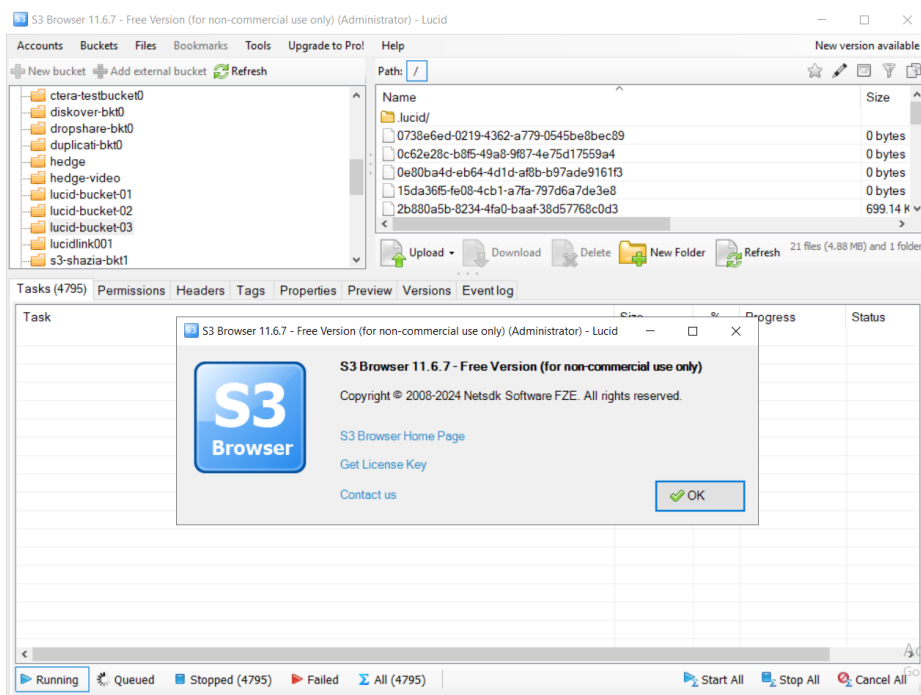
S3 S3 Browser 11.6.7 - Free Version (for non-commercial use only) (Administrator) - Lucid

Accounts Buckets Files Bookmarks Tools Upgrade to Pro! Help New version available

New bucket Add external bucket Refresh

Path: /

ctera-testbucket0
diskover-bkt0
dropshare-bkt0
duplicati-bkt0
hedge
hedge-video
lucid-bucket-01
lucid-bucket-02
lucid-bucket-03
lucidlink001
s3-shazia-bkt1

| Name | Size |
|---|---|
| .lucid/ | |
| 0738e6ed-0219-4362-a779-0545be8bec89 | 0 bytes |
| 0c62e28c-b8f5-49a8-9f87-4e75d17559a4 | 0 bytes |
| 0e80ba4d-eb64-4d1d-af8b-b97ade9161f3 | 0 bytes |
| 15da36f5-fe08-4cb1-a7fa-797d6a7de3e8 | 0 bytes |
| 2b880a5b-8234-4fa0-baaf-38d57768c0d3 | 699.14 K |

Upload Download Delete New Folder Refresh 21 files (4.88 MB) and 1 folder

Tasks (4795) Permissions Headers Tags Properties Preview Versions Eventlog

Task Size % Progress Status

S3 Browser 11.6.7 - Free Version (for non-commercial use only) (Administrator) - Lucid

S3 Browser

S3 Browser 11.6.7 - Free Version (for non-commercial use only)

Copyright © 2008-2024 Netsdk Software FZE. All rights reserved.

S3 Browser Home Page

Get License Key

Contact us

OK

Running Queued Stopped (4795) Failed All (4795) Start All Stop All Cancel All